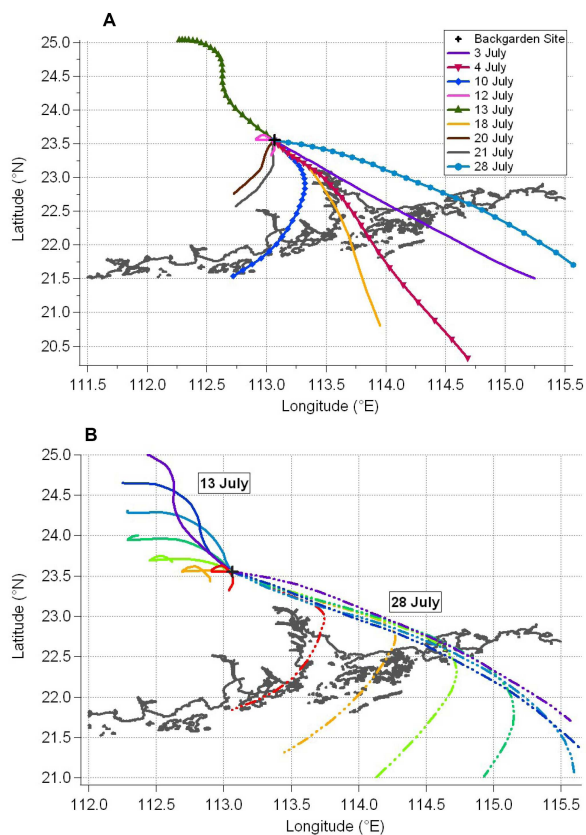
A

Backgarden Site
3 July
4 July
10 July
12 July
13 July
18 July
20 July
21 July
28 July

25.0
24.5
24.0
23.5
23.0
22.5
22.0
21.5
21.0
20.5

Latitude (°N)

111.5 112.0 112.5 113.0 113.5 114.0 114.5 115.0 115.5

Longitude (°E)

B

13 July

28 July

25.0
24.5
24.0
23.5
23.0
22.5
22.0
21.5
21.0

Latitude (°N)

112.0 112.5 113.0 113.5 114.0 114.5 115.0 115.5

Longitude (°E)